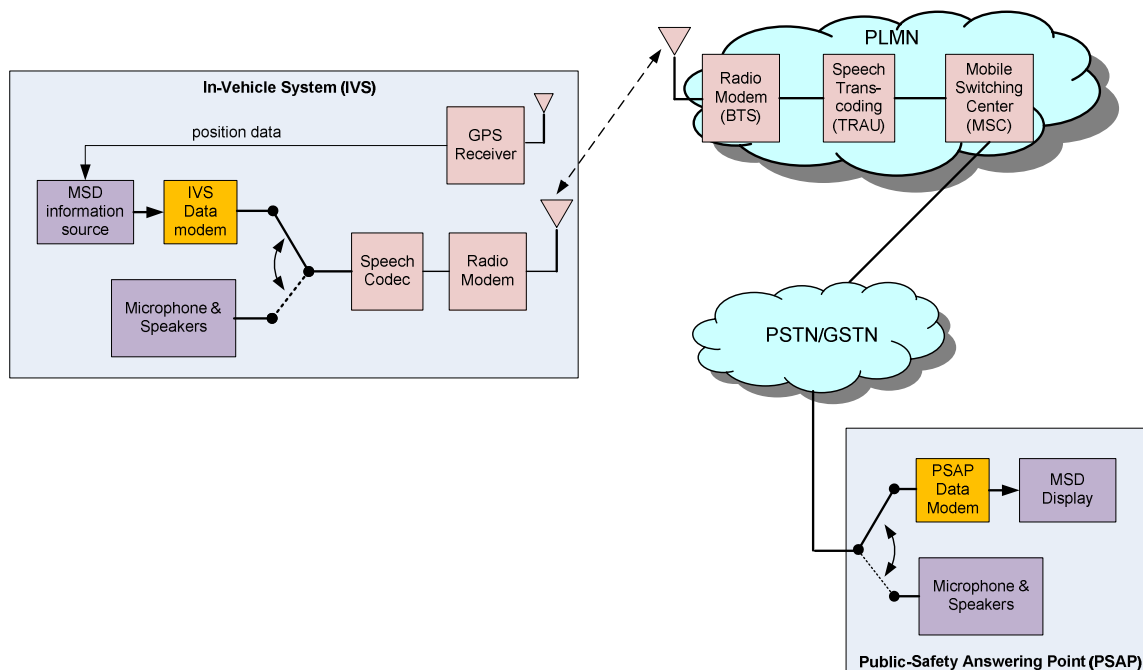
PLMN

Radio Modem (BTS)

Speech Transcoding (TRAU)

Mobile Switching Center (MSC)

In-Vehicle System (IVS)

position data

GPS Receiver

MSD information source

IVS Data modem

Speech Codec

Radio Modem

Microphone & Speakers

PSTN/GSTN

PSAP Data Modem

MSD Display

Microphone & Speakers

Public-Safety Answering Point (PSAP)